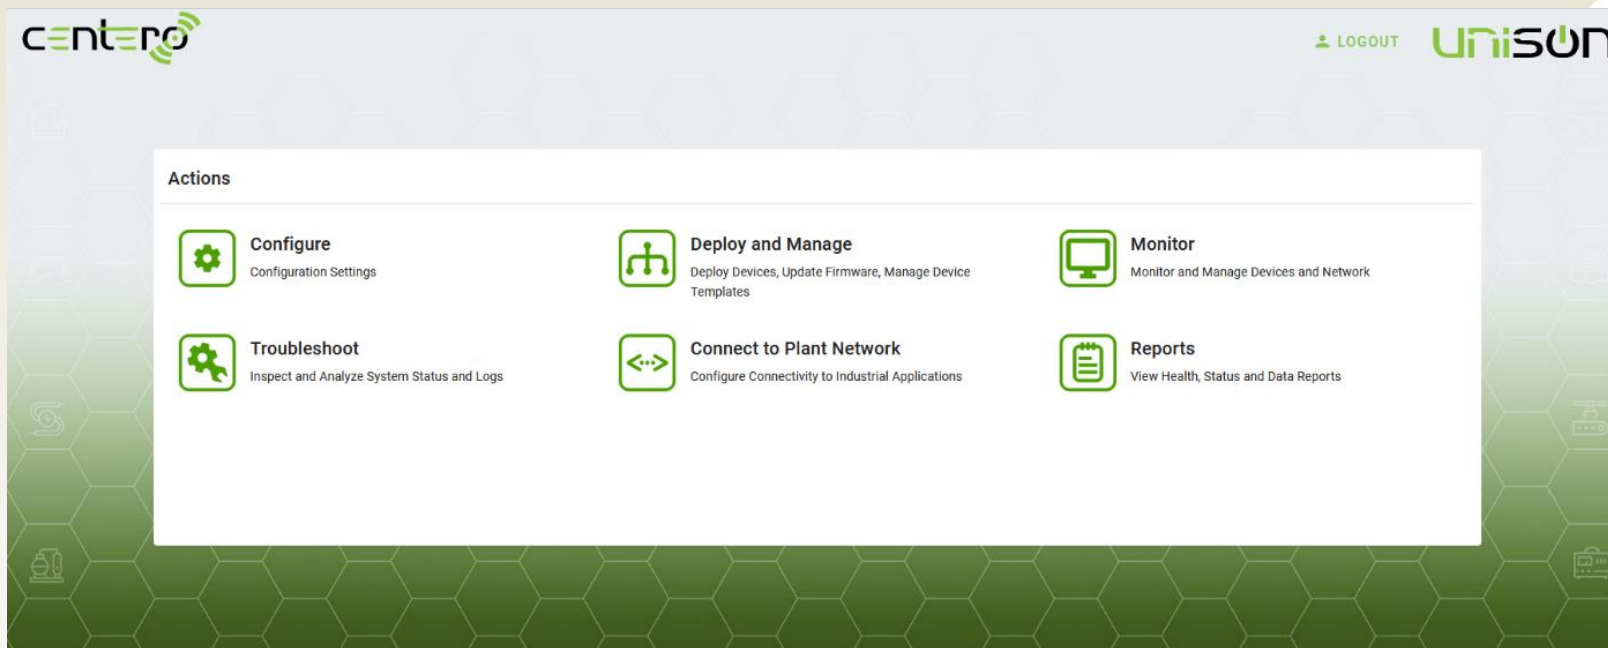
centero

LOGOUT UNISON

Actions

Configure
Configuration Settings

Deploy and Manage
Deploy Devices, Update Firmware, Manage Device Templates

Monitor
Monitor and Manage Devices and Network

Troubleshoot
Inspect and Analyze System Status and Logs

<··>
Connect to Plant Network
Configure Connectivity to Industrial Applications

Reports
View Health, Status and Data Reports